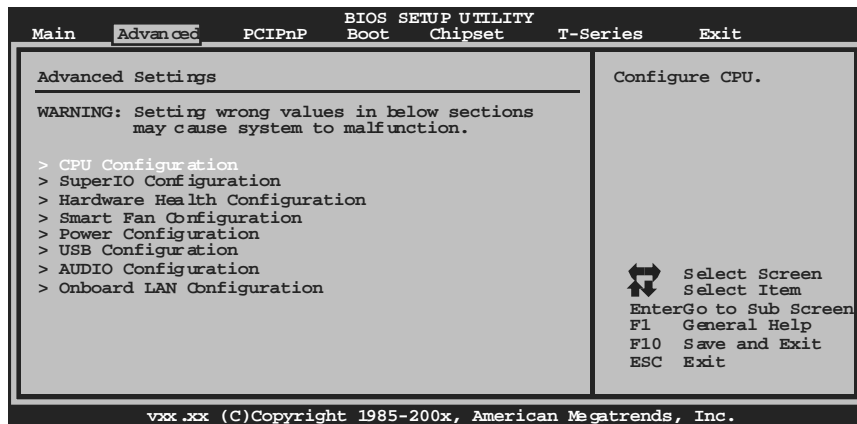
BIOS SETUP UTILITY

Main Advanced PCIPnP Boot Chipset T-Series Exit

Advanced Settings

WARNING: Setting wrong values in below sections may cause system to malfunction.

> CPU Configuration
> SuperIO Configuration
> Hardware Health Configuration
> Smart Fan Configuration
> Power Configuration
> USB Configuration
> AUDIO Configuration
> Onboard LAN Configuration

Configure CPU.

Select Screen
Select Item
Enter Go to Sub Screen
F1 General Help
F10 Save and Exit
ESC Exit

vxx.xx (C)Copyright 1985-200x, American Megatrends, Inc.